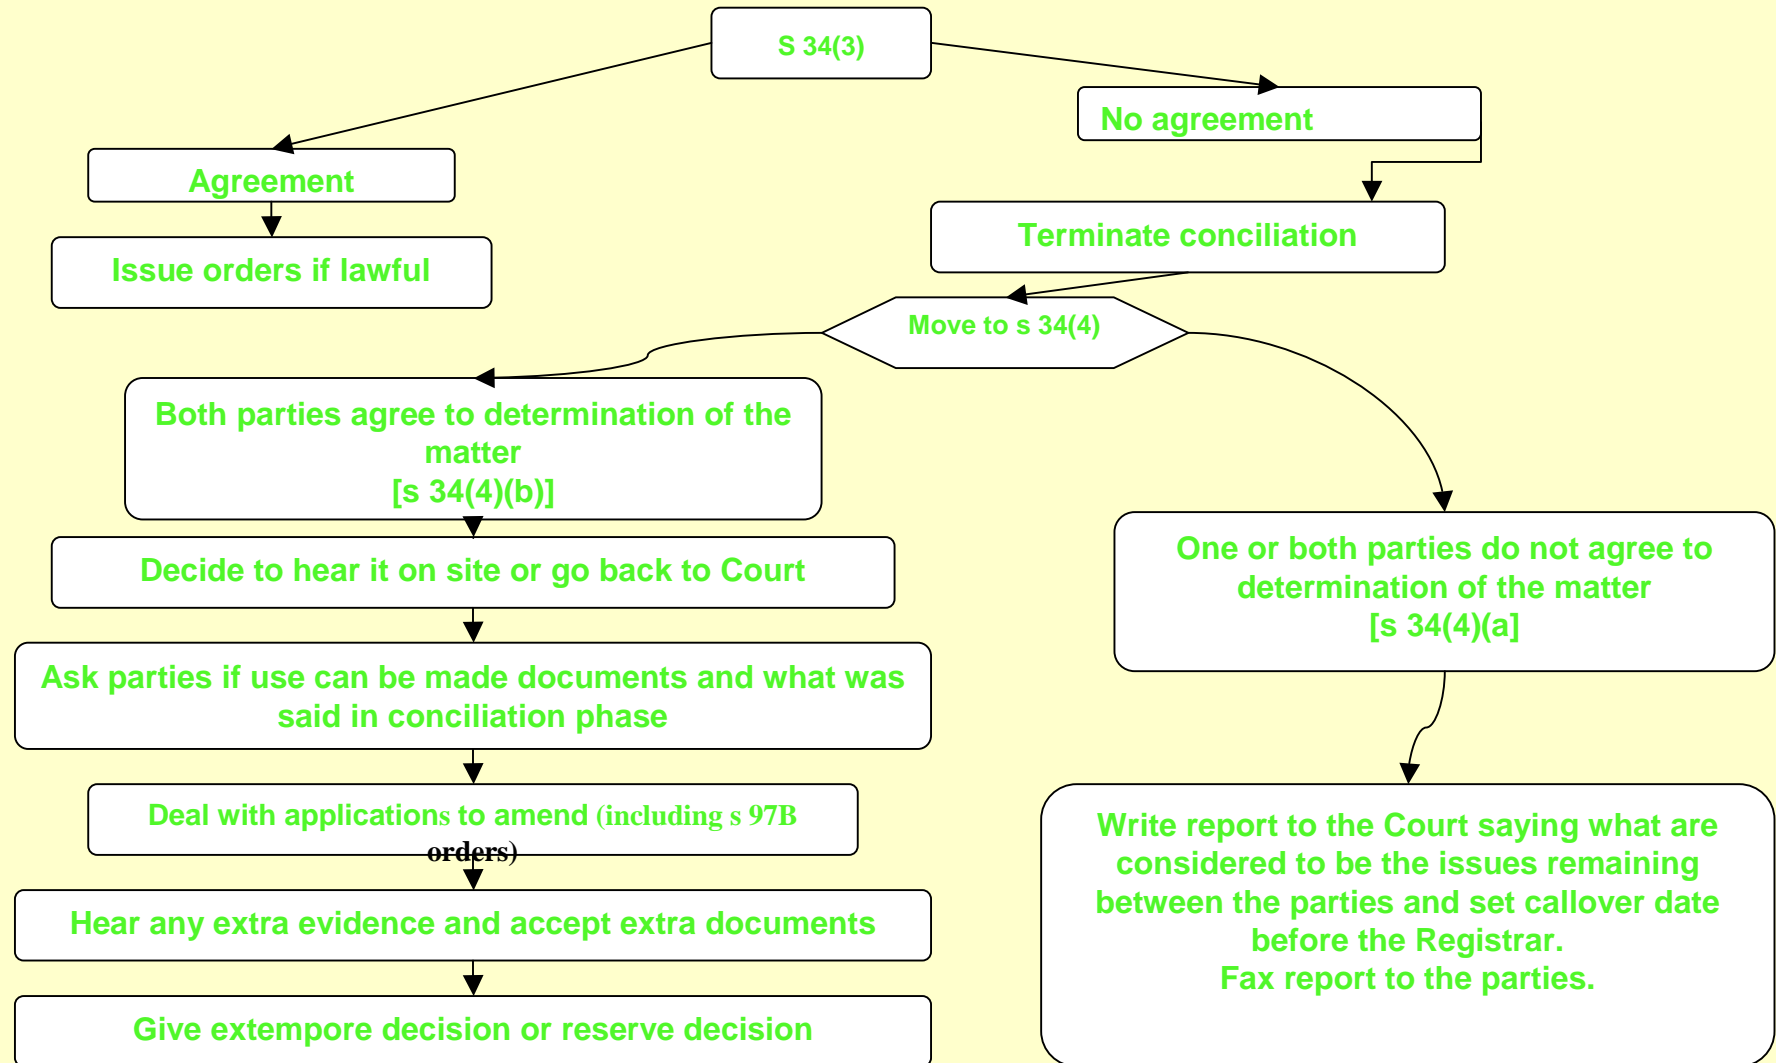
S 34(3)

Agreement

No agreement

Issue orders if lawful

Terminate conciliation

Move to s 34(4)

Both parties agree to determination of the matter
[s 34(4)(b)]

Decide to hear it on site or go back to Court

Ask parties if use can be made documents and what was said in conciliation phase

Deal with applications to amend (including s 97B orders)

Hear any extra evidence and accept extra documents

Give extempore decision or reserve decision

One or both parties do not agree to determination of the matter
[s 34(4)(a]

Write report to the Court saying what are considered to be the issues remaining between the parties and set callover date before the Registrar.
Fax report to the parties.